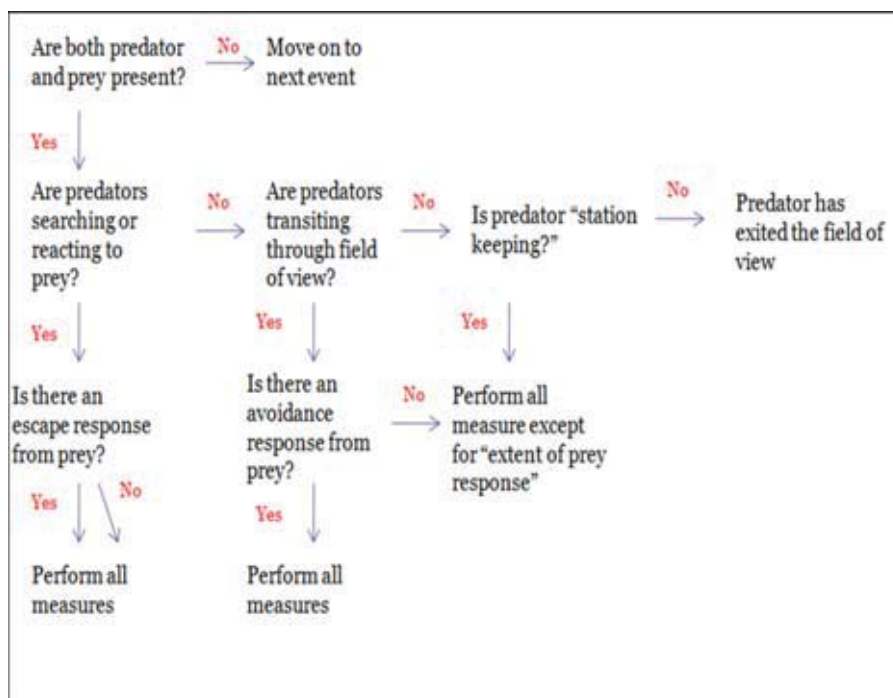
Are both predator and prey present?

No

Move on to next event

Yes

Are predators searching or reacting to prey?

No

Are predators transiting through field of view?

No

Is predator "station keeping?"

No

Predator has exited the field of view

Yes

Yes

Yes

Is there an escape response from prey?

Is there an avoidance response from prey?

No

Perform all measure except for "extent of prey response"

Yes

No

Yes

Perform all measures

Perform all measures